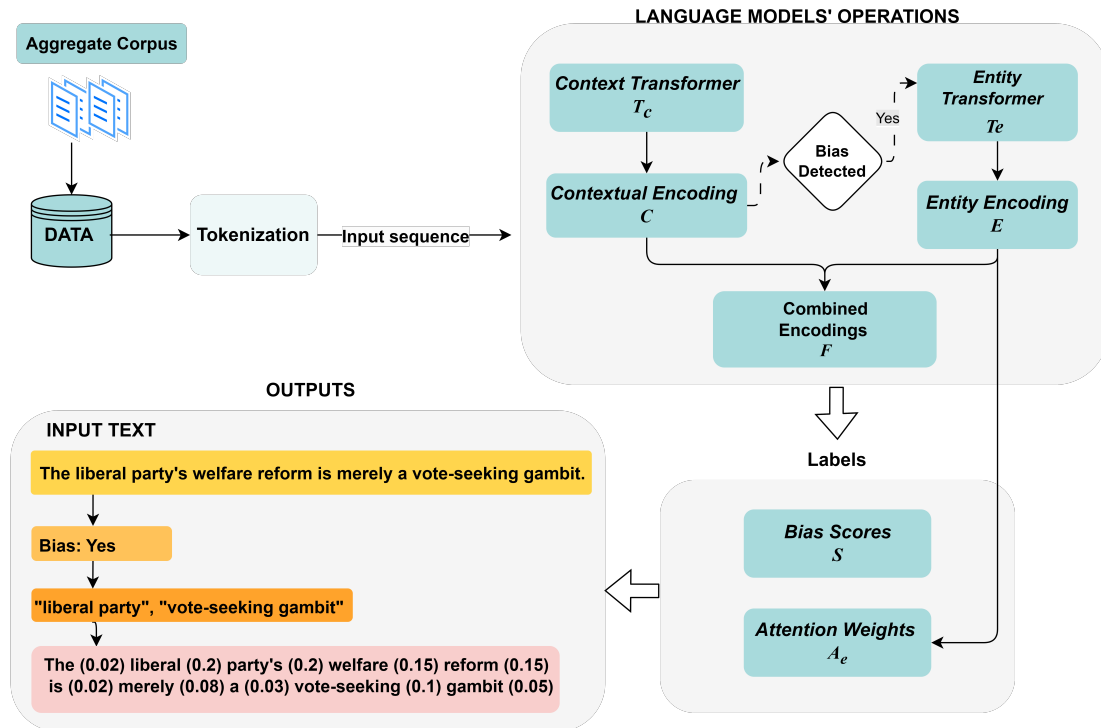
Aggregate Corpus

DATA

Tokenization

Input sequence

LANGUAGE MODELS' OPERATIONS

Context Transformer
$T_c$

Contextual Encoding
$C$

Bias Detected

Yes

Entity Transformer
$Te$

Entity Encoding
$E$

Combined Encodings
$F$

Labels

Bias Scores
$S$

Attention Weights
$A_e$

OUTPUTS

INPUT TEXT

The liberal party's welfare reform is merely a vote-seeking gambit.

Bias: Yes

"liberal party", "vote-seeking gambit"

The (0.02) liberal (0.2) party's (0.2) welfare (0.15) reform (0.15) is (0.02) merely (0.08) a (0.03) vote-seeking (0.1) gambit (0.05)